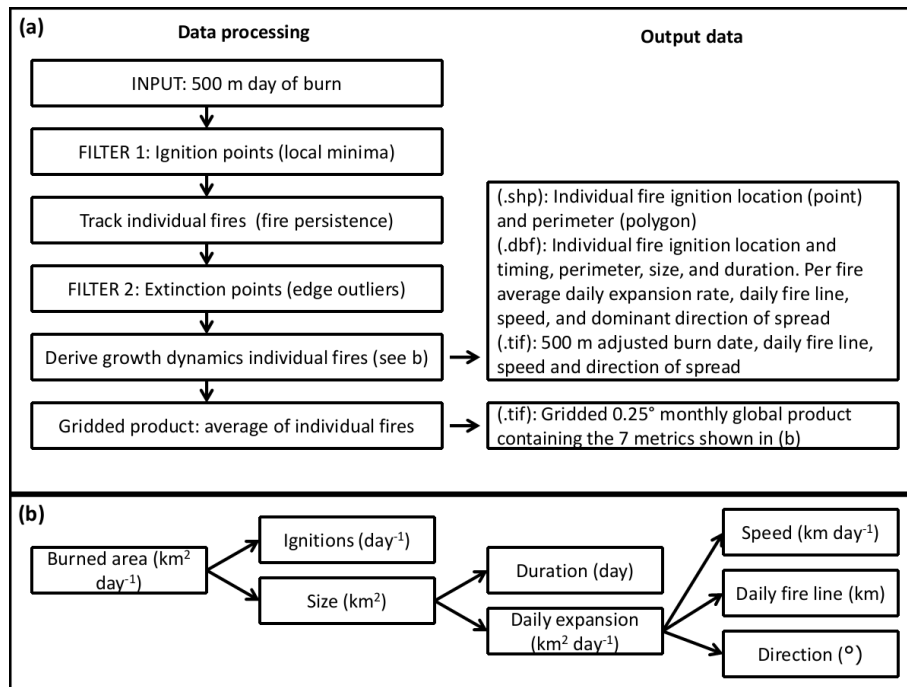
(a)

Data processing

Output data

INPUT: 500 m day of burn

FILTER 1: Ignition points (local minima)

Track individual fires (fire persistence)

FILTER 2: Extinction points (edge outliers)

Derive growth dynamics individual fires (see b)

Gridded product: average of individual fires

(.shp): Individual fire ignition location (point) and perimeter (polygon)
(.dbf): Individual fire ignition location and timing, perimeter, size, and duration. Per fire average daily expansion rate, daily fire line, speed, and dominant direction of spread
(.tif): 500 m adjusted burn date, daily fire line, speed and direction of spread

(.tif): Gridded 0.25° monthly global product containing the 7 metrics shown in (b)

(b)

Burned area (km$^2$ day$^{-1}$)

Ignitions (day$^{-1}$)

Size (km$^2$)

Duration (day)

Daily expansion (km$^2$ day$^{-1}$)

Speed (km day$^{-1}$)

Daily fire line (km)

Direction (°)